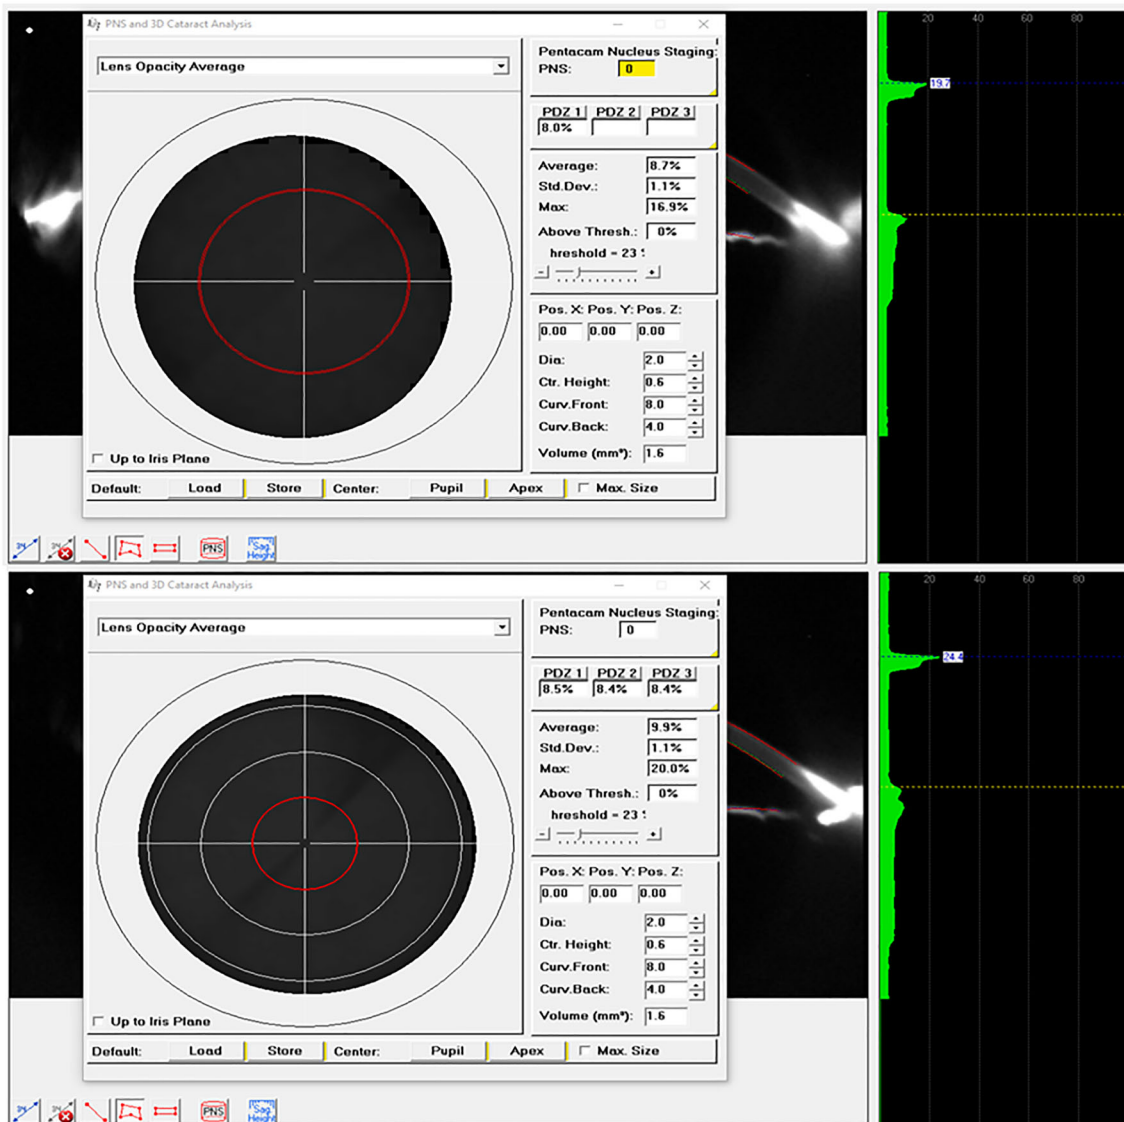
PNS and 3D Cataract Analysis

Lens Opacity Average

Pentacam Nucleus Staging:
PNS: 0

PDZ 1 | PDZ 2 | PDZ 3
8.0%

Average: 8.7%
Std.Dev.: 1.1%
Max: 16.9%
Above Thresh.: 0%
hreshold = 23 !

Pos. X: Pos. Y: Pos. Z:
0.00 0.00 0.00

Dia: 2.0
Ctr. Height: 0.6
Curv.Front: 8.0
Curv.Back: 4.0
Volume (mm³): 1.6

Up to Iris Plane

Default: Load Store Center: Pupil Apex Max. Size

PNS Sag Height

20 40 60 80
19.7

PNS and 3D Cataract Analysis

Lens Opacity Average

Pentacam Nucleus Staging:
PNS: 0

PDZ 1 | PDZ 2 | PDZ 3
8.5% 8.4% 8.4%

Average: 9.9%
Std.Dev.: 1.1%
Max: 20.0%
Above Thresh.: 0%
hreshold = 23 !

Pos. X: Pos. Y: Pos. Z:
0.00 0.00 0.00

Dia: 2.0
Ctr. Height: 0.6
Curv.Front: 8.0
Curv.Back: 4.0
Volume (mm³): 1.6

Up to Iris Plane

Default: Load Store Center: Pupil Apex Max. Size

PNS Sag Height

20 40 60 80
24.4